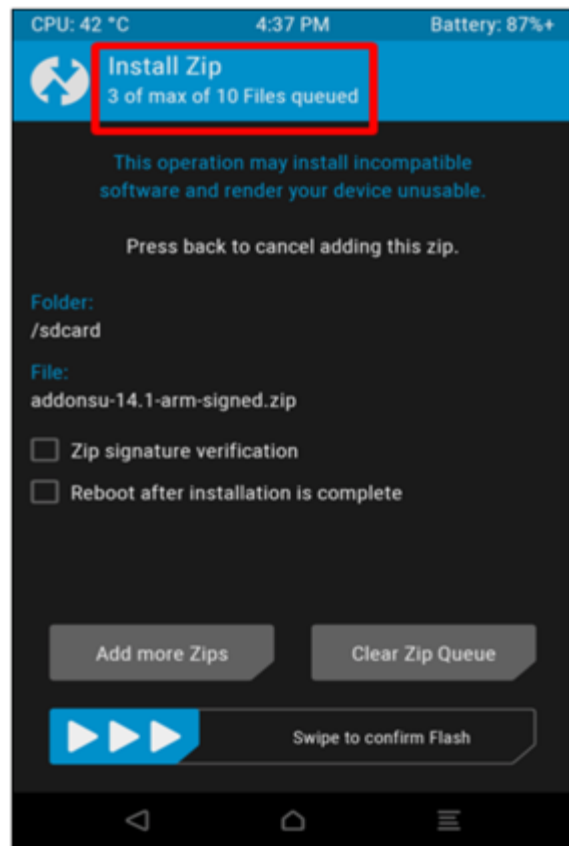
CPU: 42 °C 4:37 PM Battery: 87%+

Install Zip
3 of max of 10 Files queued

This operation may install incompatible software and render your device unusable.

Press back to cancel adding this zip.

Folder:
/sdcard

File:
addonsu-14.1-arm-signed.zip

Zip signature verification

Reboot after installation is complete

Add more Zips

Clear Zip Queue

Swipe to confirm Flash